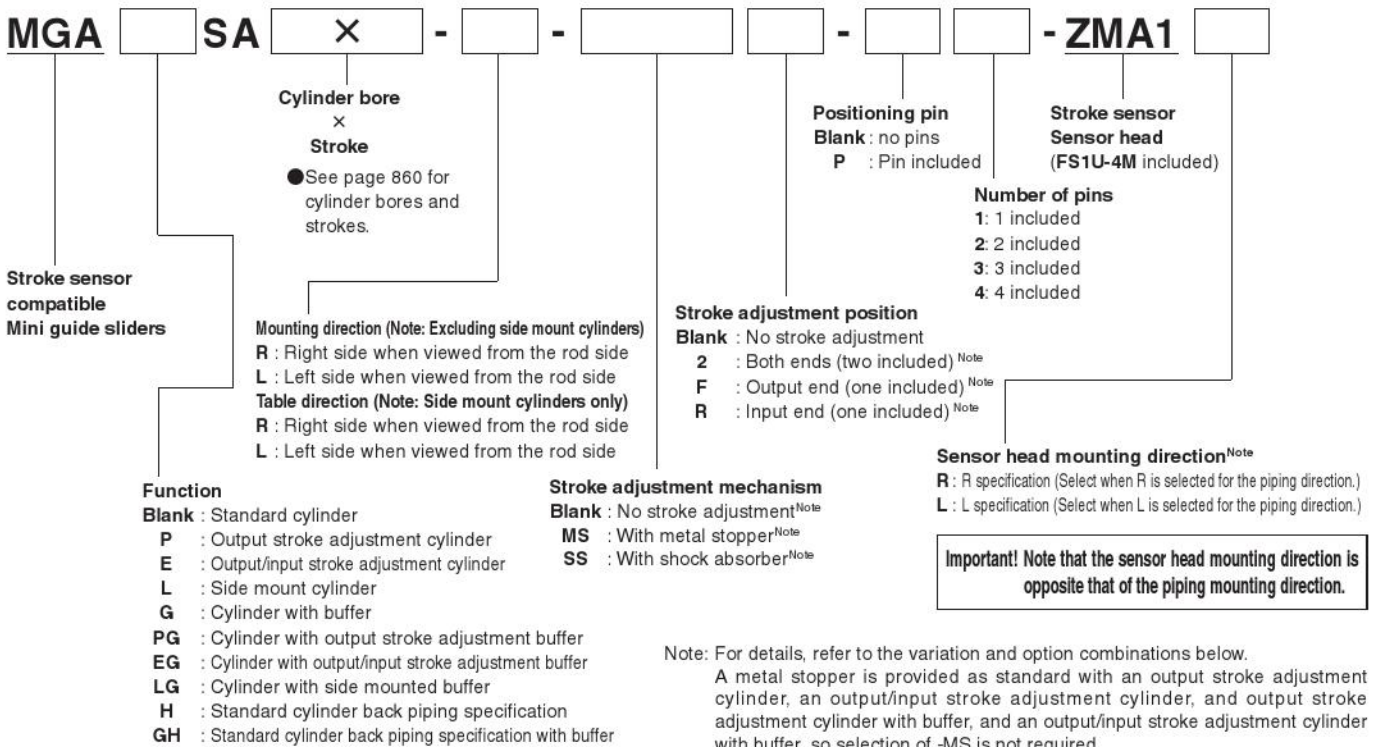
MGA SA × - - - - ZMA1

Cylinder bore
×
Stroke
●See page 860 for cylinder bores and strokes.

Positioning pin
Blank : no pins
P : Pin included

Stroke sensor
Sensor head
(FS1U-4M included)

Number of pins
1: 1 included
2: 2 included
3: 3 included
4: 4 included

Stroke sensor compatible Mini guide sliders

Stroke adjustment position
Blank : No stroke adjustment
2 : Both ends (two included) Note
F : Output end (one included) Note
R : Input end (one included) Note

Mounting direction (Note: Excluding side mount cylinders)
R : Right side when viewed from the rod side
L : Left side when viewed from the rod side
Table direction (Note: Side mount cylinders only)
R : Right side when viewed from the rod side
L : Left side when viewed from the rod side

Sensor head mounting direction$^{Note}$
R : R specification (Select when R is selected for the piping direction.)
L : L specification (Select when L is selected for the piping direction.)

Important! Note that the sensor head mounting direction is opposite that of the piping mounting direction.

Function
Blank : Standard cylinder
P : Output stroke adjustment cylinder
E : Output/input stroke adjustment cylinder
L : Side mount cylinder
G : Cylinder with buffer
PG : Cylinder with output stroke adjustment buffer
EG : Cylinder with output/input stroke adjustment buffer
LG : Cylinder with side mounted buffer
H : Standard cylinder back piping specification
GH : Standard cylinder back piping specification with buffer

Stroke adjustment mechanism
Blank : No stroke adjustment$^{Note}$
MS : With metal stopper$^{Note}$
SS : With shock absorber$^{Note}$

Note: For details, refer to the variation and option combinations below.
A metal stopper is provided as standard with an output stroke adjustment cylinder, an output/input stroke adjustment cylinder, and output stroke adjustment cylinder with buffer, and an output/input stroke adjustment cylinder with buffer, so selection of -MS is not required.